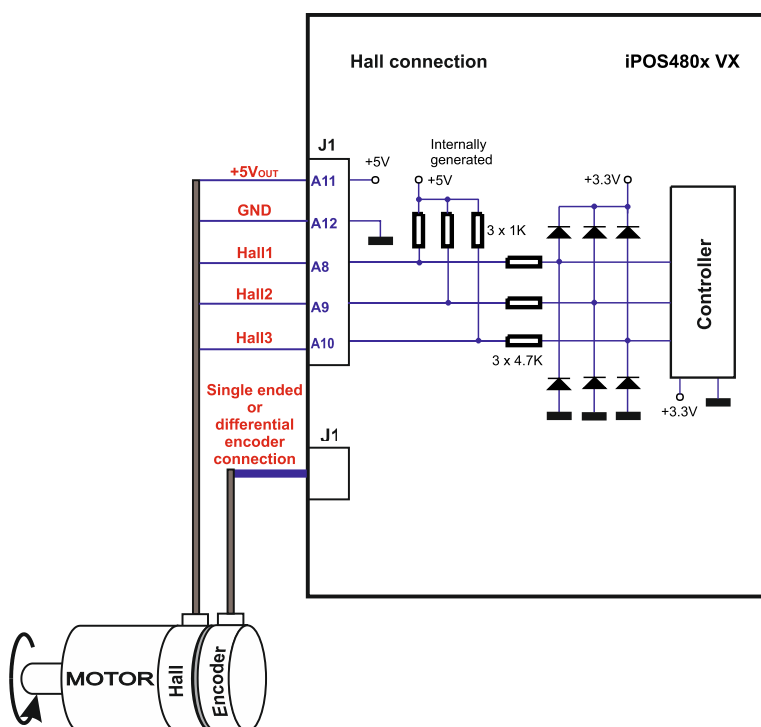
Hall connection

iPOS480x VX

J1

+5V

Internally generated

+5V

+3.3V

$+5V_{OUT}$

A11

GND

A12

3 x 1K

Hall1

A8

Hall2

A9

Controller

Hall3

A10

3 x 4.7K

+3.3V

Single ended or differential encoder connection

J1

MOTOR

Hall

Encoder